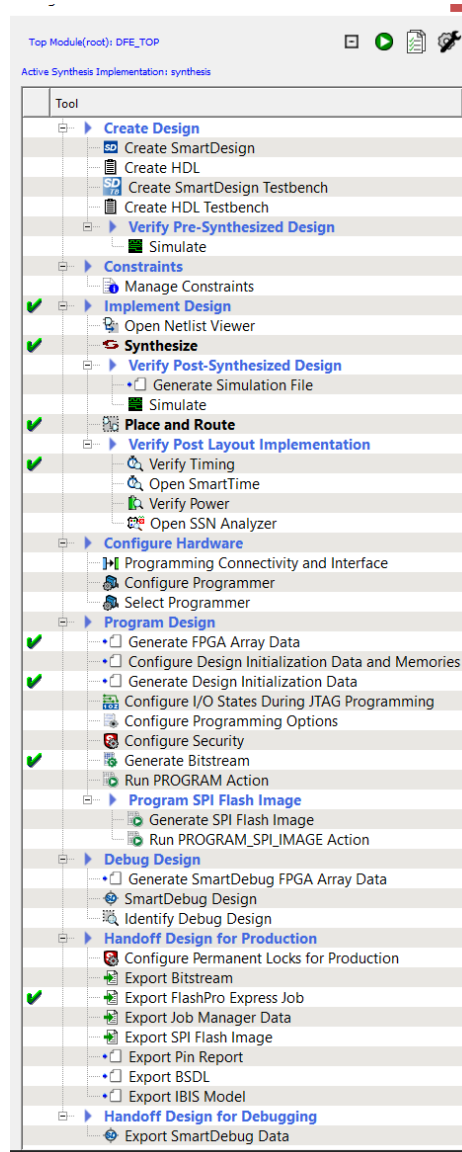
Top Module(root): DFE_TOP

Active Synthesis Implementation: synthesis

Tool

Create Design
Create SmartDesign
Create HDL
Create SmartDesign Testbench
Create HDL Testbench
Verify Pre-Synthesized Design
Simulate
Constraints
Manage Constraints
Implement Design
Open Netlist Viewer
Synthesize
Verify Post-Synthesized Design
Generate Simulation File
Simulate
Place and Route
Verify Post Layout Implementation
Verify Timing
Open SmartTime
Verify Power
Open SSN Analyzer
Configure Hardware
Programming Connectivity and Interface
Configure Programmer
Select Programmer
Program Design
Generate FPGA Array Data
Configure Design Initialization Data and Memories
Generate Design Initialization Data
Configure I/O States During JTAG Programming
Configure Programming Options
Configure Security
Generate Bitstream
Run PROGRAM Action
Program SPI Flash Image
Generate SPI Flash Image
Run PROGRAM_SPI_IMAGE Action
Debug Design
Generate SmartDebug FPGA Array Data
SmartDebug Design
Identify Debug Design
Handoff Design for Production
Configure Permanent Locks for Production
Export Bitstream
Export FlashPro Express Job
Export Job Manager Data
Export SPI Flash Image
Export Pin Report
Export BSDL
Export IBIS Model
Handoff Design for Debugging
Export SmartDebug Data